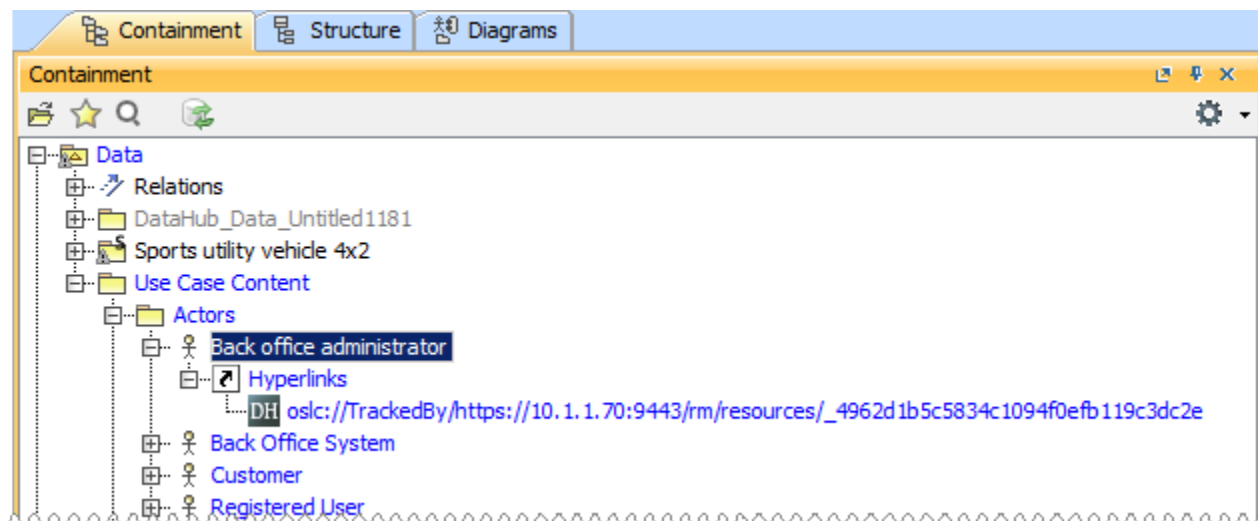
Containment
Structure
Diagrams

Containment

Data
Relations
DataHub_Data_Untitled1181
Sports utility vehicle 4x2
Use Case Content
Actors
Back office administrator
Hyperlinks
DH oslc://TrackedBy/https://10.1.1.70:9443/rm/resources/_4962d1b5c5834c1094f0efb119c3dc2e
Back Office System
Customer
Registered User